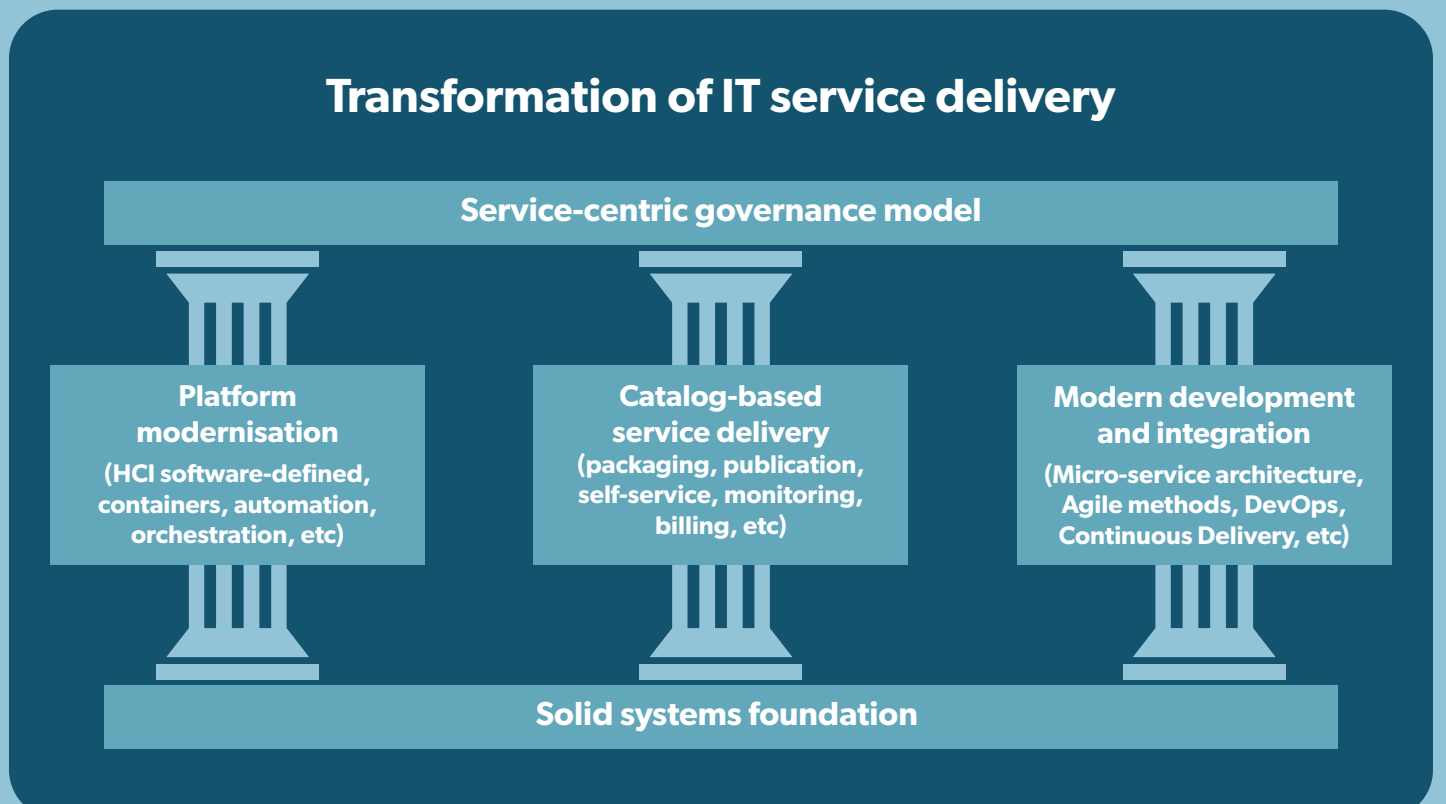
Transformation of IT service delivery

Service-centric governance model

Platform modernisation
(HCI software-defined, containers, automation, orchestration, etc)

Catalog-based service delivery
(packaging, publication, self-service, monitoring, billing, etc)

Modern development and integration
(Micro-service architecture, Agile methods, DevOps, Continuous Delivery, etc)

Solid systems foundation